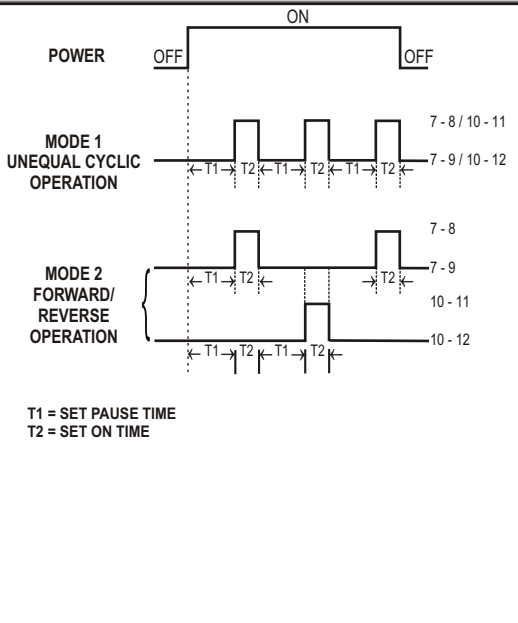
ON

POWER OFF OFF

MODE 1
UNEQUAL CYCLIC
OPERATION

T1 T2 T1 T2 T1 T2

7 - 8 / 10 - 11
7 - 9 / 10 - 12

MODE 2
FORWARD/
REVERSE
OPERATION

T1 T2 T2

7 - 8
7 - 9

10 - 11
10 - 12

T1 T2 T1 T2

T1 = SET PAUSE TIME
T2 = SET ON TIME